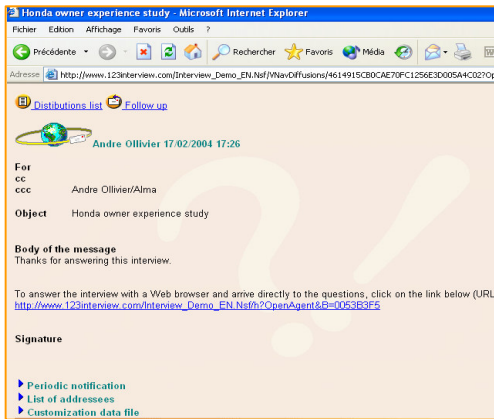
Honda owner experience study - Microsoft Internet Explorer

Fichier Edition Affichage Favoris Outils ?

Précédente Rechercher Favoris Média

Adresse http://www.123interview.com/Interview_Demo_EN.Nsf/VNavDiffusions/4614915CB0CAE70FC1256E3D005A4C02?Op

Distibutions list Follow up

Andre Ollivier 17/02/2004 17:26

For
cc
ccc Andre Ollivier/Alma

Object Honda owner experience study

Body of the message
Thanks for answering this interview.

To answer the interview with a Web browser and arrive directly to the questions, click on the link below (URL
http://www.123interview.com/Interview_Demo_EN.Nsf/h?OpenAgent&B=0053B3F5

Signature

Periodic notification
List of addressees
Customization data file